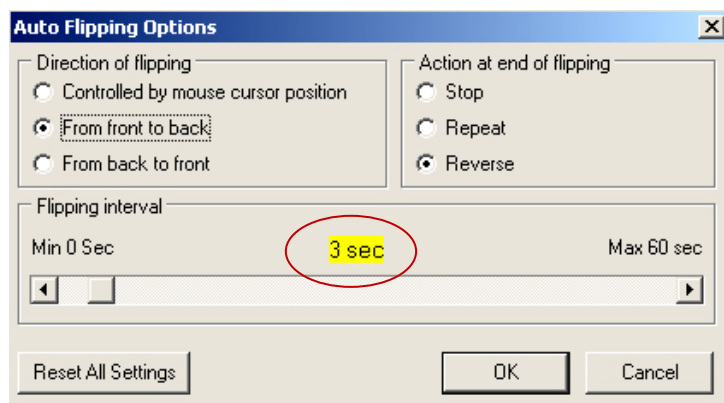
Auto Flipping Options

Direction of flipping
Controlled by mouse cursor position
From front to back
From back to front

Action at end of flipping
Stop
Repeat
Reverse

Flipping interval
Min 0 Sec
3 sec
Max 60 sec

Reset All Settings
OK
Cancel